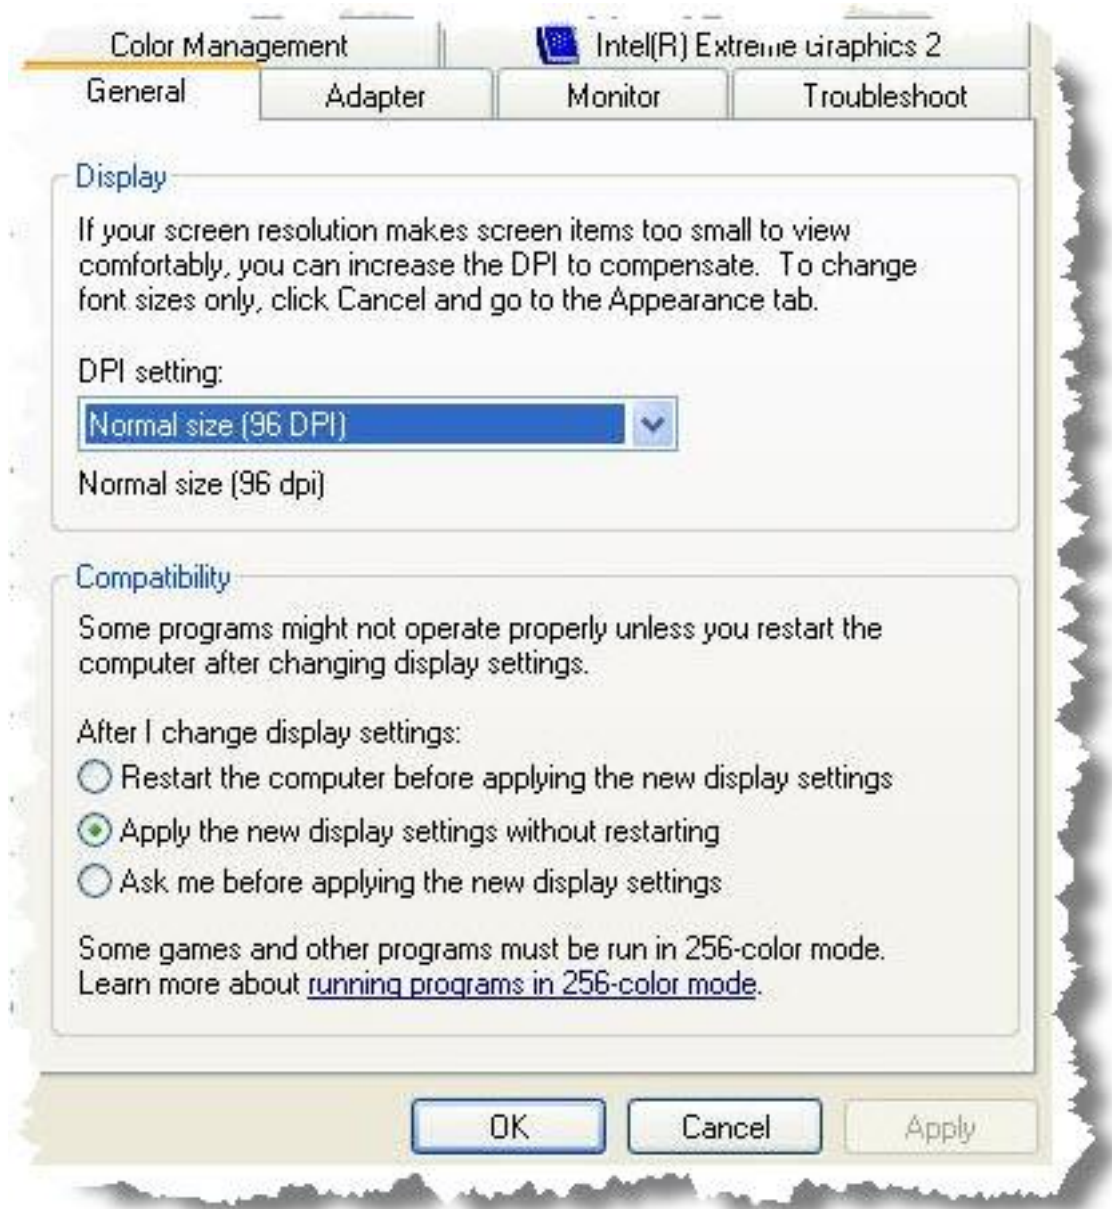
Color Management
Intel(R) Extreme Graphics 2
General
Adapter
Monitor
Troubleshoot

Display

If your screen resolution makes screen items too small to view comfortably, you can increase the DPI to compensate. To change font sizes only, click Cancel and go to the Appearance tab.

DPI setting:

Normal size (96 DPI)

Normal size (96 dpi)

Compatibility

Some programs might not operate properly unless you restart the computer after changing display settings.

After I change display settings:

Restart the computer before applying the new display settings

Apply the new display settings without restarting

Ask me before applying the new display settings

Some games and other programs must be run in 256-color mode. Learn more about running programs in 256-color mode.

OK
Cancel
Apply